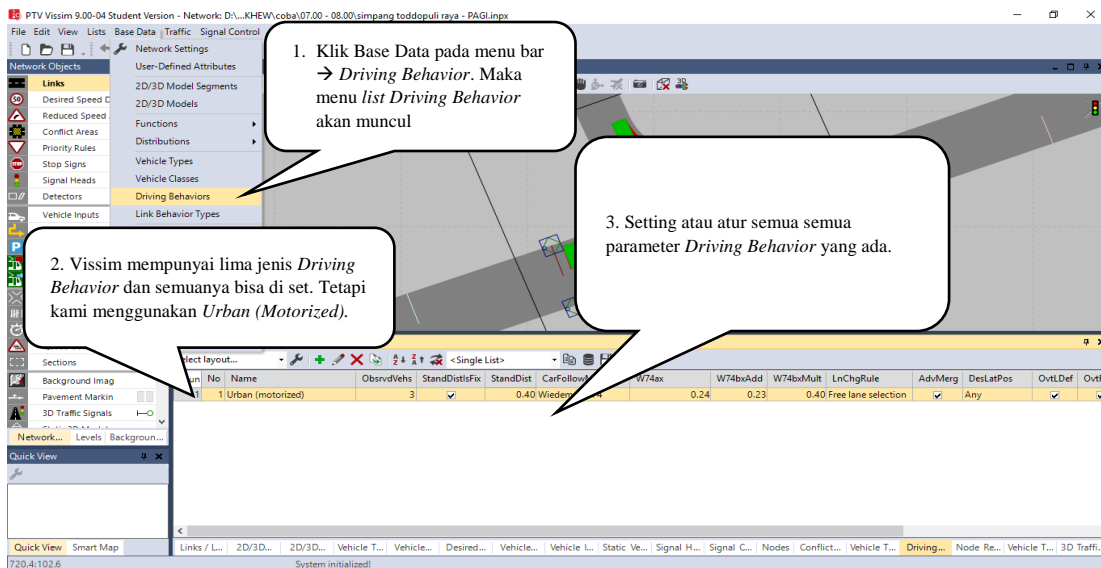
PTV Vissim 9.00-04 Student Version - Network: D:\...KHEW\coba\07.00 - 08.00\simpang toddopuli raya - PAGI.inpx

File Edit View Lists Base Data Traffic Signal Control

Network Objects

Links
Desired Speed D
Reduced Speed
Conflict Areas
Priority Rules
Stop Signs
Signal Heads
Detectors
Vehicle Inputs

Network Settings
User-Defined Attributes
2D/3D Model Segments
2D/3D Models
Functions
Distributions
Vehicle Types
Vehicle Classes
Driving Behaviors
Link Behavior Types

1. Klik Base Data pada menu bar → *Driving Behavior*. Maka menu *list Driving Behavior* akan muncul

3. Setting atau atur semua semua parameter *Driving Behavior* yang ada.

2. Vissim mempunyai lima jenis *Driving Behavior* dan semuanya bisa di set. Tetapi kami menggunakan *Urban (Motorized).*

Sections
Background Imag
Pavement Markin
3D Traffic Signals

Network... Levels Backgroun...

Quick View

Quick View Smart Map

elect layout... <Single List>

| un | No | Name | ObsrvdVehs | StandDistIsFix | StandDist | CarFollow | W74ax | W74bxAdd | W74bxMult | LnChgRule | AdvMerg | DesLatPos | OvtLDef | Ovt |
|---|---|---|---|---|---|---|---|---|---|---|---|---|---|---|
| 1 | 1 | Urban (motorized) | 3 | ☑ | 0.40 | Wiedem | 0.24 | 0.23 | 0.40 | Free lane selection | ☑ | Any | ☑ | ☑ |

Links / L... 2D/3D... 2D/3D... Vehicle T... Vehicle... Desired... Vehicle... Vehicle I... Static Ve... Signal H... Signal C... Nodes Conflict... Vehicle T... Driving... Node Re... Vehicle T... 3D Traffi...

720.4:102.6 System initialized!